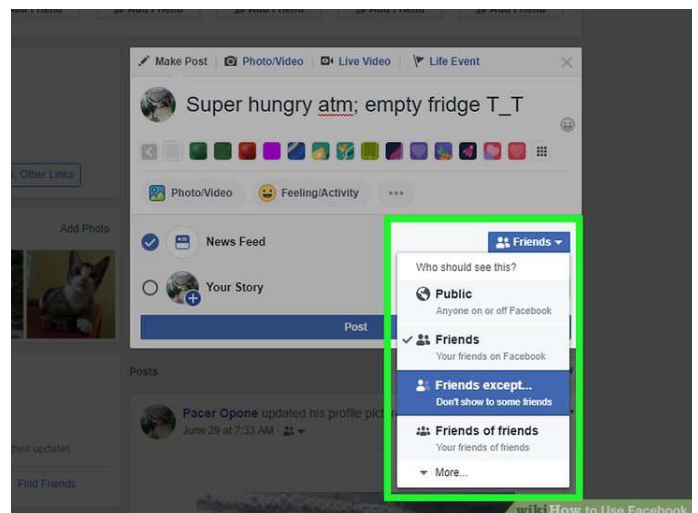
Make Post
Photo/Video
Live Video
Life Event

Super hungry atm; empty fridge T_T

Photo/Video
Feeling/Activity
...

Other Links

Add Photo

News Feed

Your Story

Post

Friends

Who should see this?

Public
Anyone on or off Facebook

Friends
Your friends on Facebook

Friends except...
Don't show to some friends

Friends of friends
Your friends of friends

More...

Posts

Pacer Opone updated his profile pict
June 29 at 7:33 AM

their updates

Find Friends

wikiHow to Use Facebook